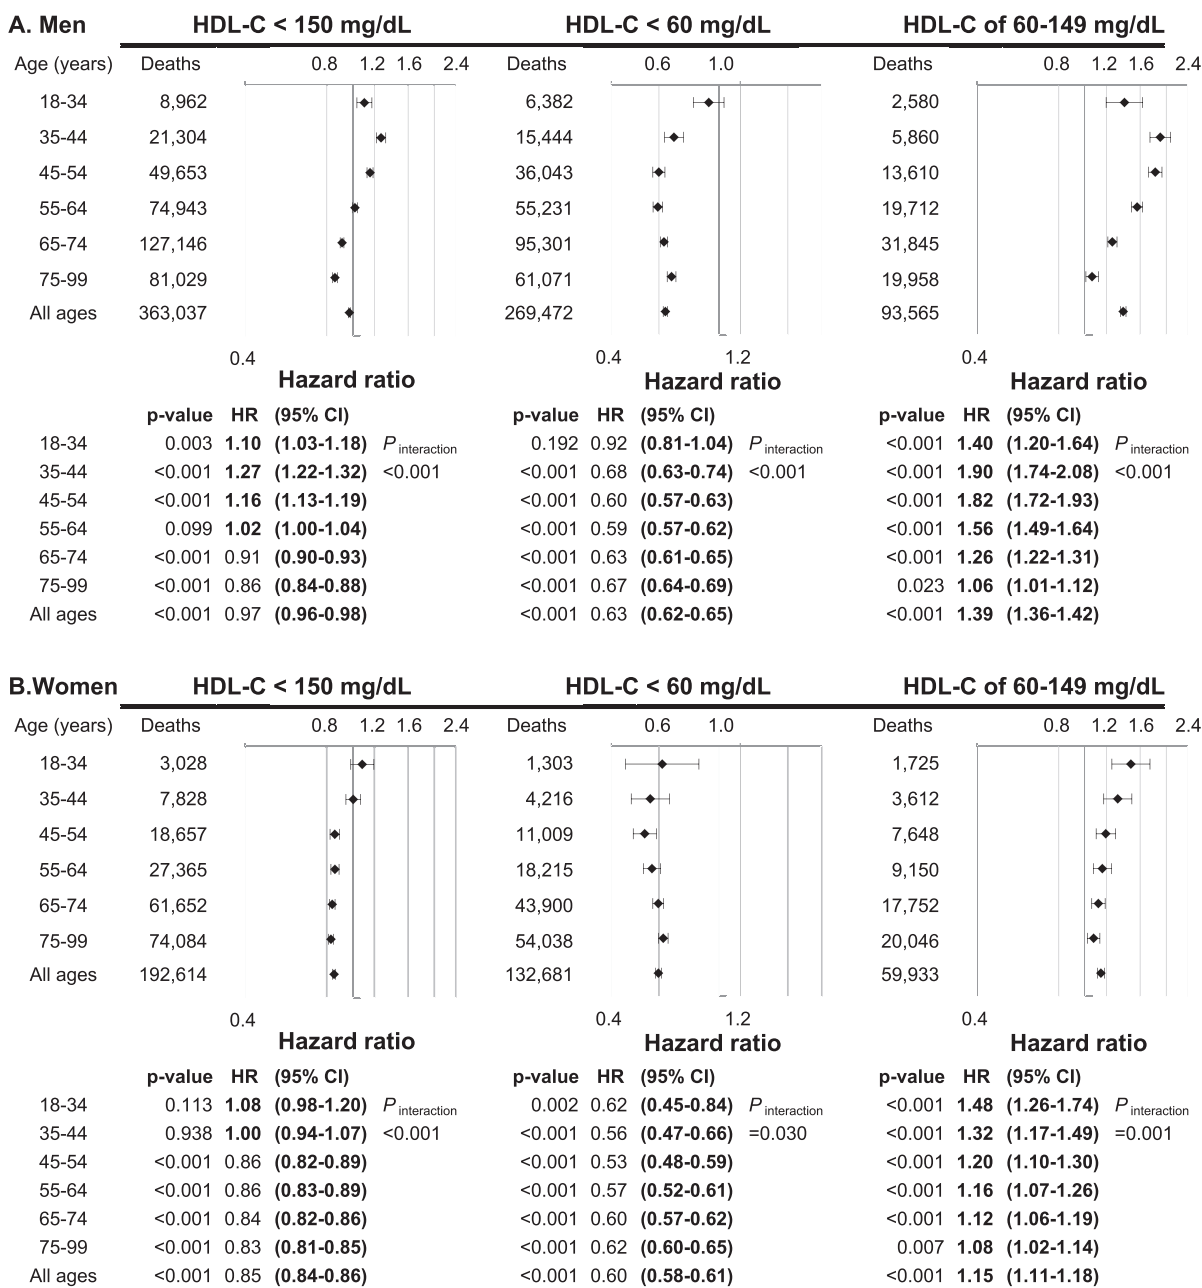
A. Men

HDL-C < 150 mg/dL

| Age (years) | Deaths |
|---|---|
| 18-34 | 8,962 |
| 35-44 | 21,304 |
| 45-54 | 49,653 |
| 55-64 | 74,943 |
| 65-74 | 127,146 |
| 75-99 | 81,029 |
| All ages | 363,037 |

0.8 1.2 1.6 2.4
0.4
Hazard ratio

| | p-value | HR | (95% CI) |
|---|---|---|---|
| 18-34 | 0.003 | 1.10 | (1.03-1.18) |
| 35-44 | <0.001 | 1.27 | (1.22-1.32) |
| 45-54 | <0.001 | 1.16 | (1.13-1.19) |
| 55-64 | 0.099 | 1.02 | (1.00-1.04) |
| 65-74 | <0.001 | 0.91 | (0.90-0.93) |
| 75-99 | <0.001 | 0.86 | (0.84-0.88) |
| All ages | <0.001 | 0.97 | (0.96-0.98) |

$P_{\text{interaction}}$ <0.001

HDL-C < 60 mg/dL

| Deaths |
|---|
| 6,382 |
| 15,444 |
| 36,043 |
| 55,231 |
| 95,301 |
| 61,071 |
| 269,472 |

0.6 1.0
0.4 1.2
Hazard ratio

| p-value | HR | (95% CI) |
|---|---|---|
| 0.192 | 0.92 | (0.81-1.04) |
| <0.001 | 0.68 | (0.63-0.74) |
| <0.001 | 0.60 | (0.57-0.63) |
| <0.001 | 0.59 | (0.57-0.62) |
| <0.001 | 0.63 | (0.61-0.65) |
| <0.001 | 0.67 | (0.64-0.69) |
| <0.001 | 0.63 | (0.62-0.65) |

$P_{\text{interaction}}$ <0.001

HDL-C of 60-149 mg/dL

| Deaths |
|---|
| 2,580 |
| 5,860 |
| 13,610 |
| 19,712 |
| 31,845 |
| 19,958 |
| 93,565 |

0.8 1.2 1.6 2.4
0.4
Hazard ratio

| p-value | HR | (95% CI) |
|---|---|---|
| <0.001 | 1.40 | (1.20-1.64) |
| <0.001 | 1.90 | (1.74-2.08) |
| <0.001 | 1.82 | (1.72-1.93) |
| <0.001 | 1.56 | (1.49-1.64) |
| <0.001 | 1.26 | (1.22-1.31) |
| 0.023 | 1.06 | (1.01-1.12) |
| <0.001 | 1.39 | (1.36-1.42) |

$P_{\text{interaction}}$ <0.001

B.Women

HDL-C < 150 mg/dL

| Age (years) | Deaths |
|---|---|
| 18-34 | 3,028 |
| 35-44 | 7,828 |
| 45-54 | 18,657 |
| 55-64 | 27,365 |
| 65-74 | 61,652 |
| 75-99 | 74,084 |
| All ages | 192,614 |

0.8 1.2 1.6 2.4
0.4
Hazard ratio

| | p-value | HR | (95% CI) |
|---|---|---|---|
| 18-34 | 0.113 | 1.08 | (0.98-1.20) |
| 35-44 | 0.938 | 1.00 | (0.94-1.07) |
| 45-54 | <0.001 | 0.86 | (0.82-0.89) |
| 55-64 | <0.001 | 0.86 | (0.83-0.89) |
| 65-74 | <0.001 | 0.84 | (0.82-0.86) |
| 75-99 | <0.001 | 0.83 | (0.81-0.85) |
| All ages | <0.001 | 0.85 | (0.84-0.86) |

$P_{\text{interaction}}$ <0.001

HDL-C < 60 mg/dL

| Deaths |
|---|
| 1,303 |
| 4,216 |
| 11,009 |
| 18,215 |
| 43,900 |
| 54,038 |
| 132,681 |

0.6 1.0
0.4 1.2
Hazard ratio

| p-value | HR | (95% CI) |
|---|---|---|
| 0.002 | 0.62 | (0.45-0.84) |
| <0.001 | 0.56 | (0.47-0.66) |
| <0.001 | 0.53 | (0.48-0.59) |
| <0.001 | 0.57 | (0.52-0.61) |
| <0.001 | 0.60 | (0.57-0.62) |
| <0.001 | 0.62 | (0.60-0.65) |
| <0.001 | 0.60 | (0.58-0.61) |

$P_{\text{interaction}}$ =0.030

HDL-C of 60-149 mg/dL

| Deaths |
|---|
| 1,725 |
| 3,612 |
| 7,648 |
| 9,150 |
| 17,752 |
| 20,046 |
| 59,933 |

0.8 1.2 1.6 2.4
0.4
Hazard ratio

| p-value | HR | (95% CI) |
|---|---|---|
| <0.001 | 1.48 | (1.26-1.74) |
| <0.001 | 1.32 | (1.17-1.49) |
| <0.001 | 1.20 | (1.10-1.30) |
| <0.001 | 1.16 | (1.07-1.26) |
| <0.001 | 1.12 | (1.06-1.19) |
| 0.007 | 1.08 | (1.02-1.14) |
| <0.001 | 1.15 | (1.11-1.18) |

$P_{\text{interaction}}$ =0.001